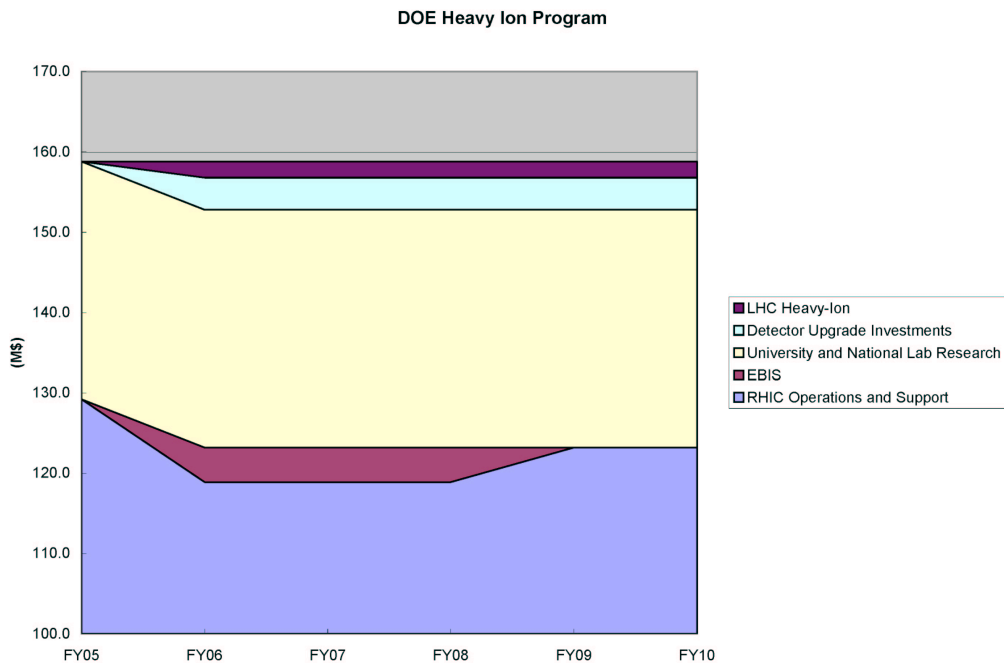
DOE Heavy Ion Program

170.0
160.0
150.0
140.0
130.0
120.0
110.0
100.0

(M$)

FY05 FY06 FY07 FY08 FY09 FY10

LHC Heavy-Ion
Detector Upgrade Investments
University and National Lab Research
EBIS
RHIC Operations and Support